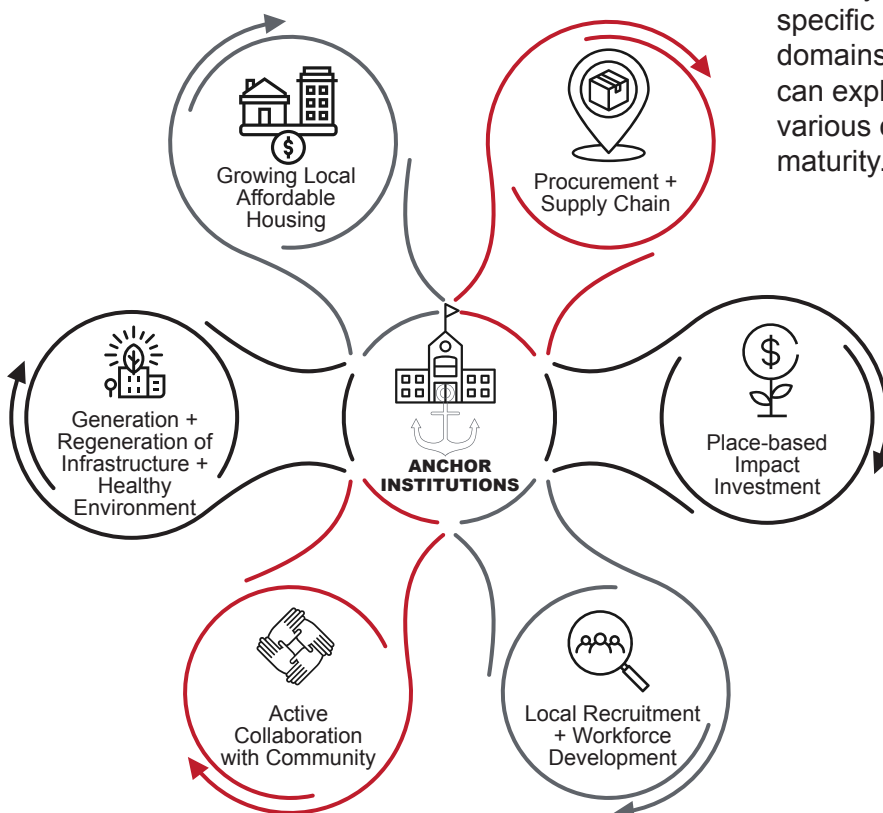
specific
domains
can expl
various
maturity.

Growing Local Affordable Housing

Procurement + Supply Chain

Generation + Regeneration of Infrastructure + Healthy Environment

ANCHOR INSTITUTIONS

Place-based Impact Investment

Active Collaboration with Community

Local Recruitment + Workforce Development